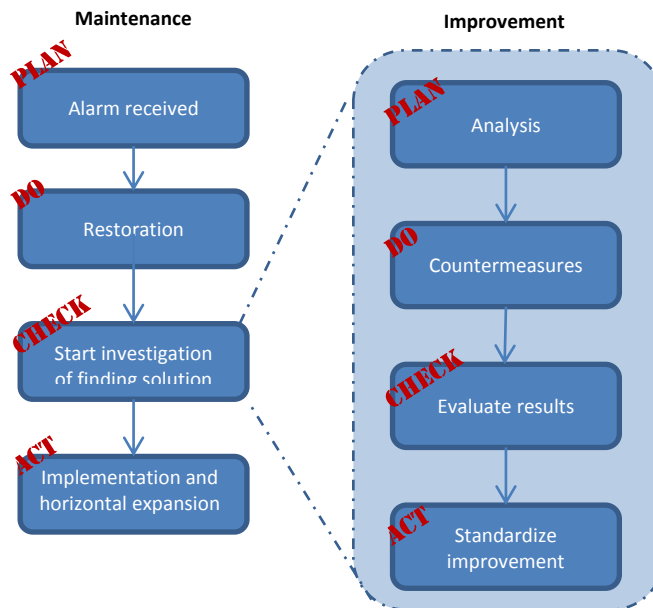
Maintenance

PLAN
Alarm received

DO
Restoration

CHECK
Start investigation of finding solution

ACT
Implementation and horizontal expansion

Improvement

PLAN
Analysis

DO
Countermeasures

CHECK
Evaluate results

ACT
Standardize improvement